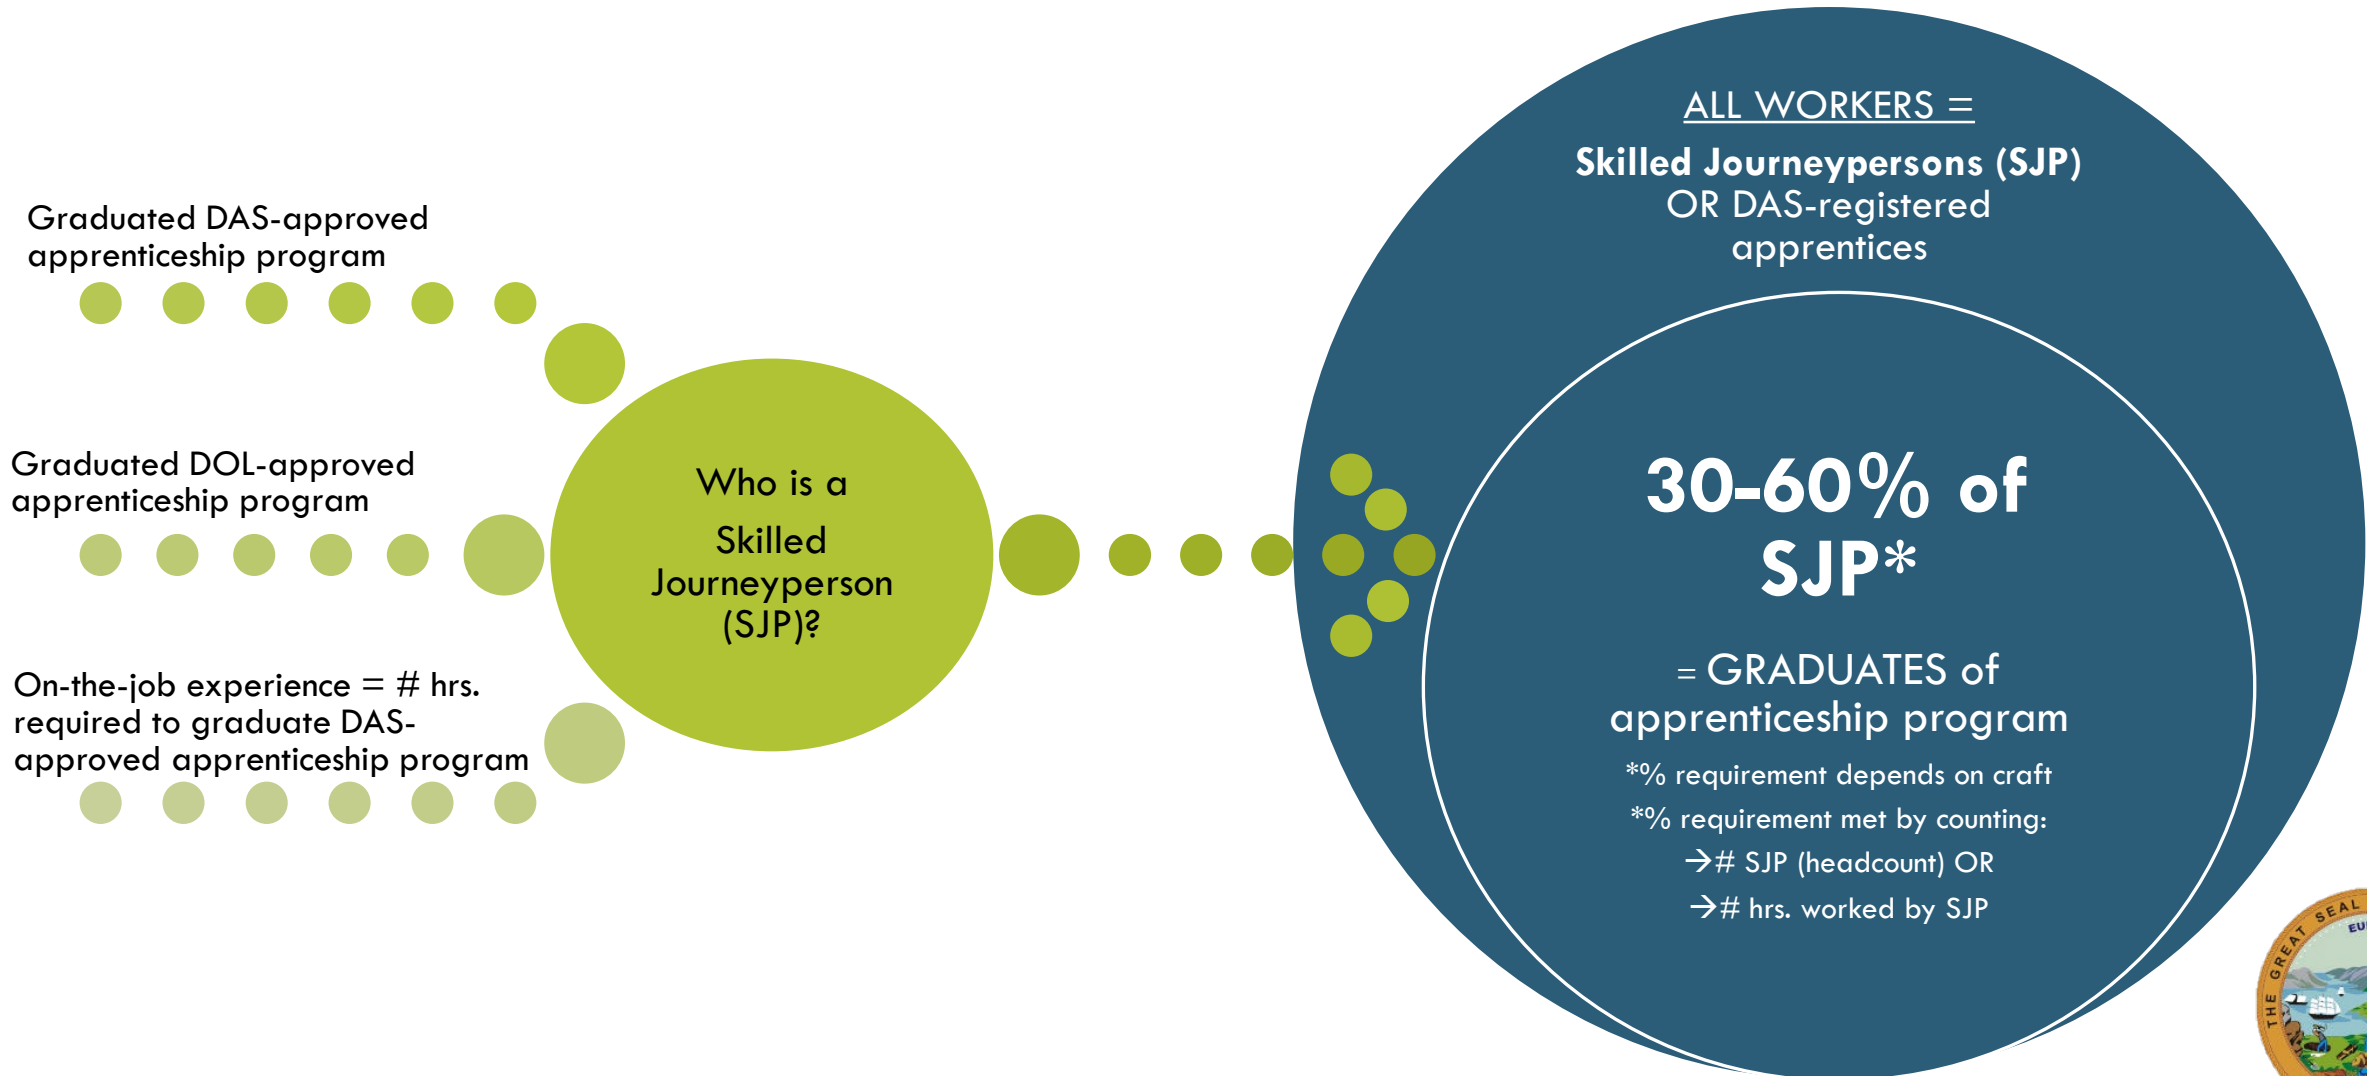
Graduated DAS-approved apprenticeship program

Graduated DOL-approved apprenticeship program

On-the-job experience = # hrs. required to graduate DAS-approved apprenticeship program

Who is a Skilled Journeyperson (SJP)?

ALL WORKERS =

Skilled Journeypersons (SJP) OR DAS-registered apprentices

30-60% of SJP*

= GRADUATES of apprenticeship program

*% requirement depends on craft

*% requirement met by counting:

→# SJP (headcount) OR

→# hrs. worked by SJP

THE GREAT SEAL EU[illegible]